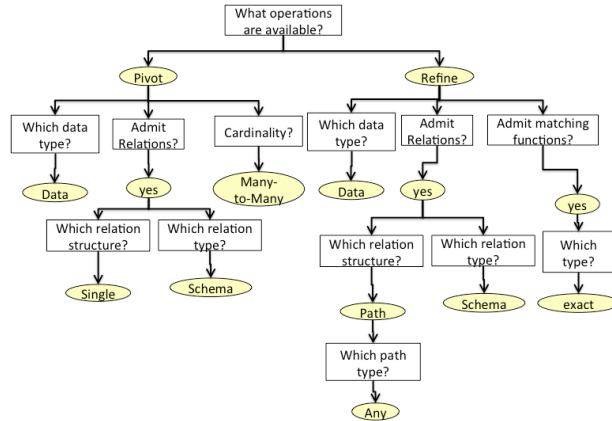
What operations are available?

Pivot

Which data type?

Data

Admit Relations?

yes

Which relation structure?

Single

Which relation type?

Schema

Cardinality?

Many-to-Many

Refine

Which data type?

Data

Admit Relations?

yes

Which relation structure?

Path

Which path type?

Any

Which relation type?

Schema

Admit matching functions?

yes

Which type?

exact